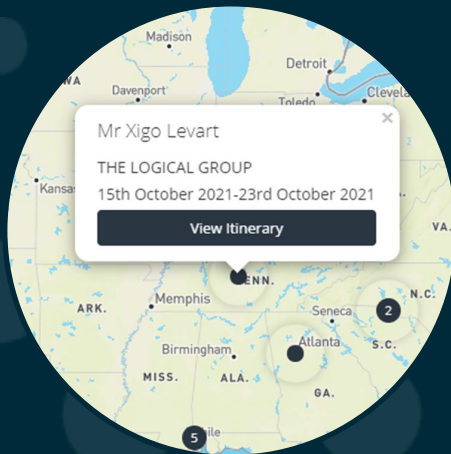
Madison
Detroit
WA
Davenport
Toledo
Clevela
×
Mr Xigo Levart
THE LOGICAL GROUP
15th October 2021-23rd October 2021
View Itinerary
Kansas
VA.
ENN.
N.C.
ARK.
Memphis
Seneca
2
S.C.
Atlanta
Birmingham
MISS.
ALA.
GA.
5
bile